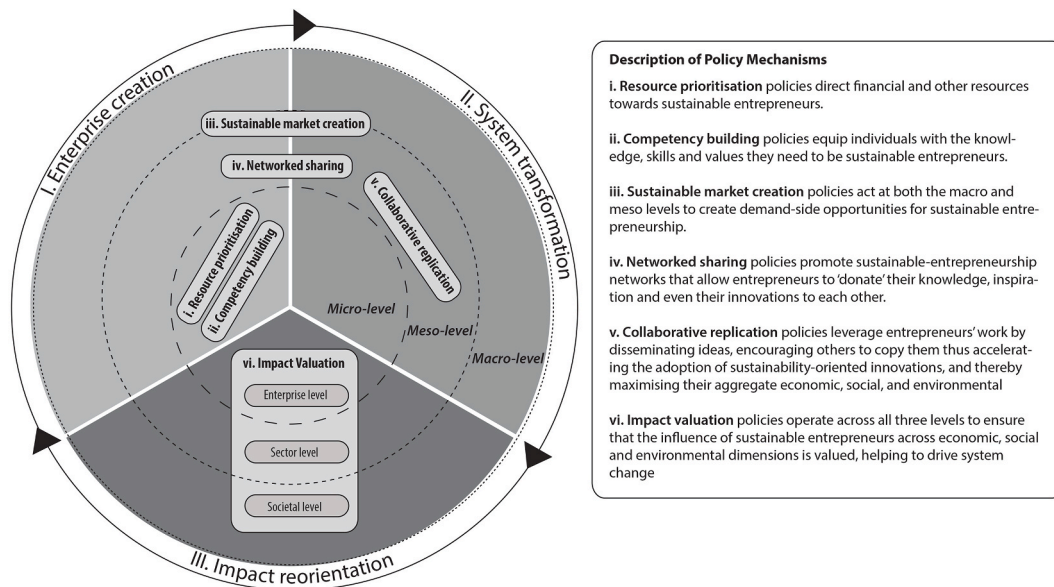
I. Enterprise creation

II. System transformation

III. Impact reorientation

iii. Sustainable market creation

iv. Networked sharing

v. Collaborative replication

i. Resource prioritisation

ii. Competency building

Micro-level

Meso-level

Macro-level

vi. Impact Valuation

Enterprise level

Sector level

Societal level

Description of Policy Mechanisms

i. Resource prioritisation policies direct financial and other resources towards sustainable entrepreneurs.

ii. Competency building policies equip individuals with the knowledge, skills and values they need to be sustainable entrepreneurs.

iii. Sustainable market creation policies act at both the macro and meso levels to create demand-side opportunities for sustainable entrepreneurship.

iv. Networked sharing policies promote sustainable-entrepreneurship networks that allow entrepreneurs to 'donate' their knowledge, inspiration and even their innovations to each other.

v. Collaborative replication policies leverage entrepreneurs' work by disseminating ideas, encouraging others to copy them thus accelerating the adoption of sustainability-oriented innovations, and thereby maximising their aggregate economic, social, and environmental

vi. Impact valuation policies operate across all three levels to ensure that the influence of sustainable entrepreneurs across economic, social and environmental dimensions is valued, helping to drive system change